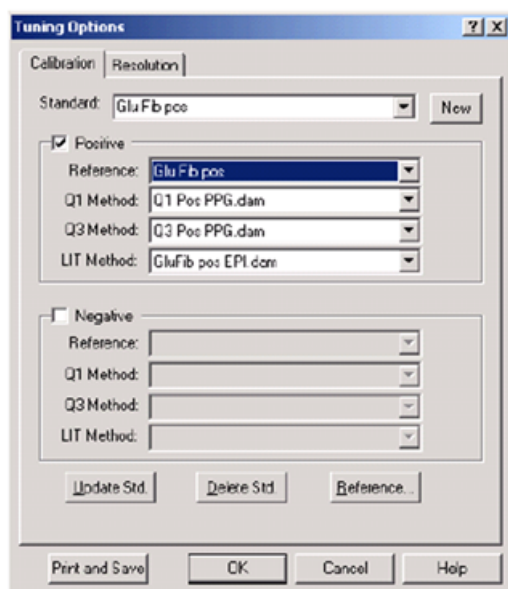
Tuning Options
? X

Calibration | Resolution

Standard: Glu Fib pos
New

Positive
Reference: Glu Fib pos
Q1 Method: Q1 Pos PPG.dam
Q3 Method: Q3 Pos PPG.dam
LIT Method: GluFib pos EPI.dam

Negative
Reference:
Q1 Method:
Q3 Method:
LIT Method:

Update Std.
Delete Std.
Reference...

Print and Save
OK
Cancel
Help